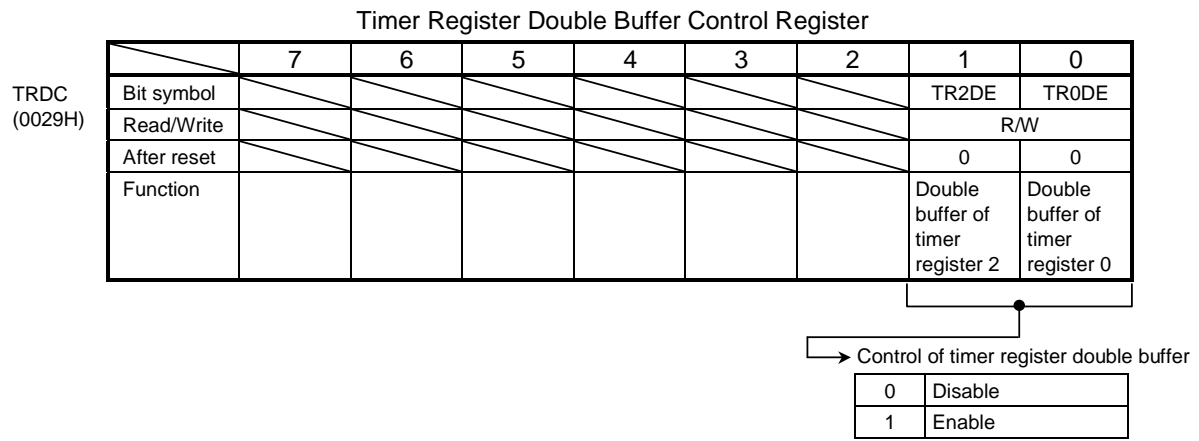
Timer Register Double Buffer Control Register

TRDC
(0029H)

| | 7 | 6 | 5 | 4 | 3 | 2 | 1 | 0 |
|---|---|---|---|---|---|---|---|---|
| Bit symbol | | | | | | | TR2DE | TR0DE |
| Read/Write | | | | | | | R/W | |
| After reset | | | | | | | 0 | 0 |
| Function | | | | | | | Double buffer of timer register 2 | Double buffer of timer register 0 |

Control of timer register double buffer

| 0 | Disable |
|---|---|
| 1 | Enable |